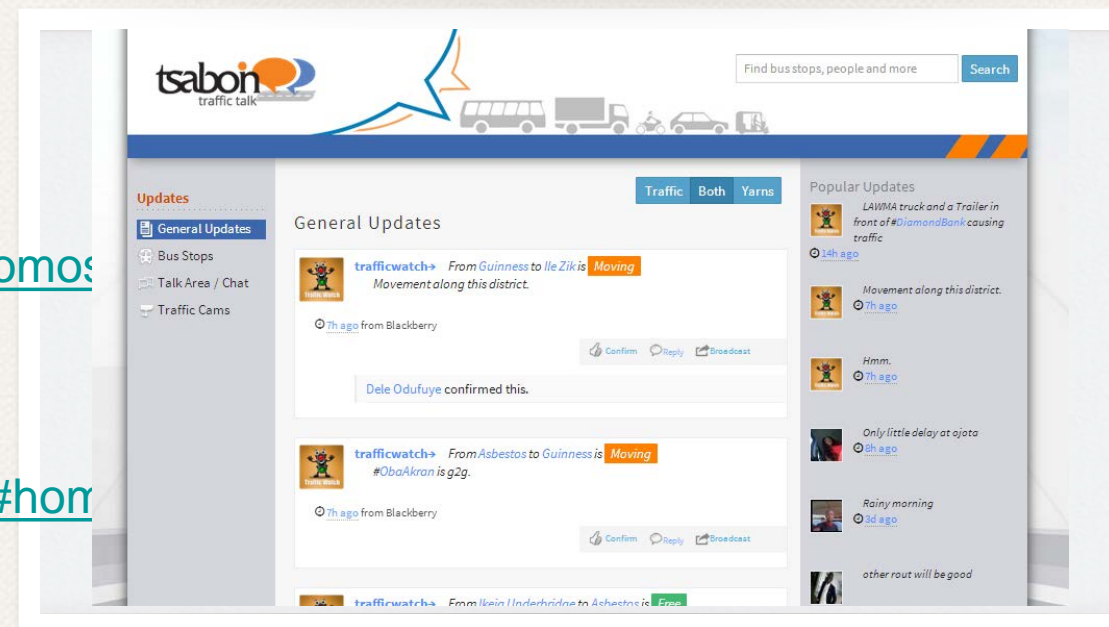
omos

#hom

tsaboin
traffic talk

Find bus stops, people and more
Search

Updates
General Updates
Bus Stops
Talk Area / Chat
Traffic Cams

Traffic Both Yarns

General Updates

Traffic Watch
trafficwatch→ From Guinness to Ile Zik is Moving
Movement along this district.

7h ago from Blackberry

Confirm Reply Broadcast

Dele Odufuye confirmed this.

Traffic Watch
trafficwatch→ From Asbestos to Guinness is Moving
#ObaAkran is g2g.

7h ago from Blackberry

Confirm Reply Broadcast

trafficwatch→ From Ikeja Underbridge to Asbestos is Free

Popular Updates

LAWMA truck and a Trailer in front of #DiamondBank causing traffic
14h ago

Movement along this district.
7h ago

Hmm.
7h ago

Only little delay at ojota
8h ago

Rainy morning
3d ago

other rout will be good